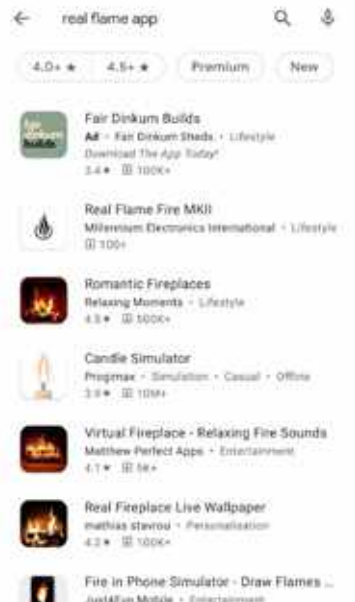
real flame app

4.0+ ★

4.5+ ★

Premium

New

fair dinkum builds

Fair Dinkum Builds

Ad • Fair Dinkum Sheds • Lifestyle

Download The App Today!

3.4★ 100K+

Real Flame Fire MKII

Millennium Electronics International • Lifestyle

100+

Romantic Fireplaces

Relaxing Moments • Lifestyle

4.5★ 500K+

Candle Simulator

Progimax • Simulation • Casual • Offline

3.9★ 10M+

Virtual Fireplace - Relaxing Fire Sounds

Matthew Perfect Apps • Entertainment

4.1★ 5K+

Real Fireplace Live Wallpaper

mathias stavrou • Personalization

4.2★ 100K+

Fire in Phone Simulator - Draw Flames ...

Just4Fun Mobile • Entertainment